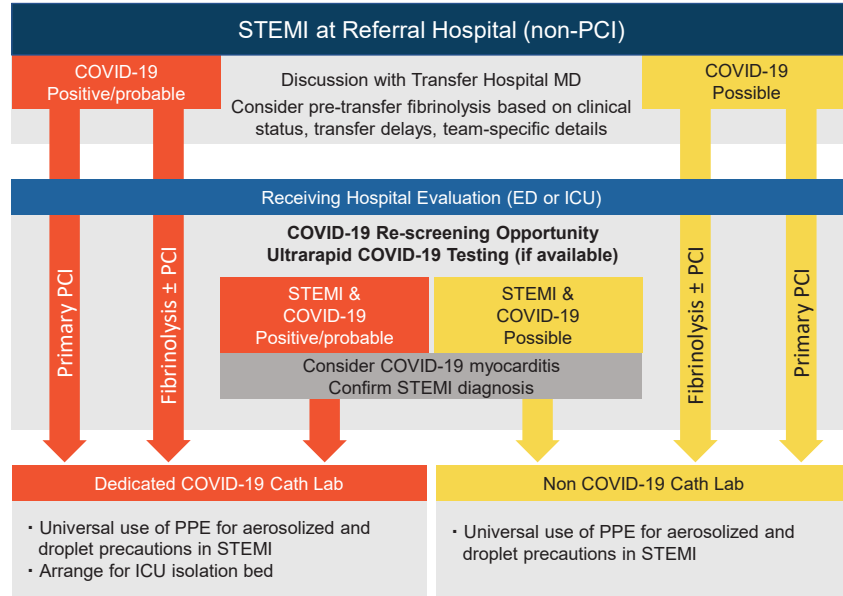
STEMI at Referral Hospital (non-PCI)

COVID-19 Positive/probable

Discussion with Transfer Hospital MD
Consider pre-transfer fibrinolysis based on clinical status, transfer delays, team-specific details

COVID-19 Possible

Receiving Hospital Evaluation (ED or ICU)

Primary PCI

Fibrinolysis ± PCI

COVID-19 Re-screening Opportunity
Ultrarapid COVID-19 Testing (if available)

STEMI & COVID-19 Positive/probable

STEMI & COVID-19 Possible

Consider COVID-19 myocarditis
Confirm STEMI diagnosis

Fibrinolysis ± PCI

Primary PCI

Dedicated COVID-19 Cath Lab

Non COVID-19 Cath Lab

・Universal use of PPE for aerosolized and droplet precautions in STEMI
・Arrange for ICU isolation bed

・Universal use of PPE for aerosolized and droplet precautions in STEMI